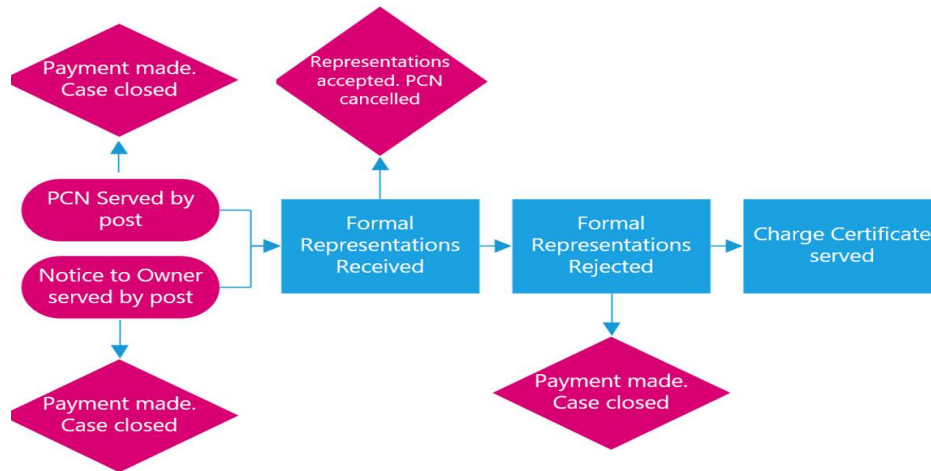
Payment made. Case closed

PCN Served by post

Notice to Owner served by post

Payment made. Case closed

Representations accepted. PCN cancelled

Formal Representations Received

Formal Representations Rejected

Payment made. Case closed

Charge Certificate served